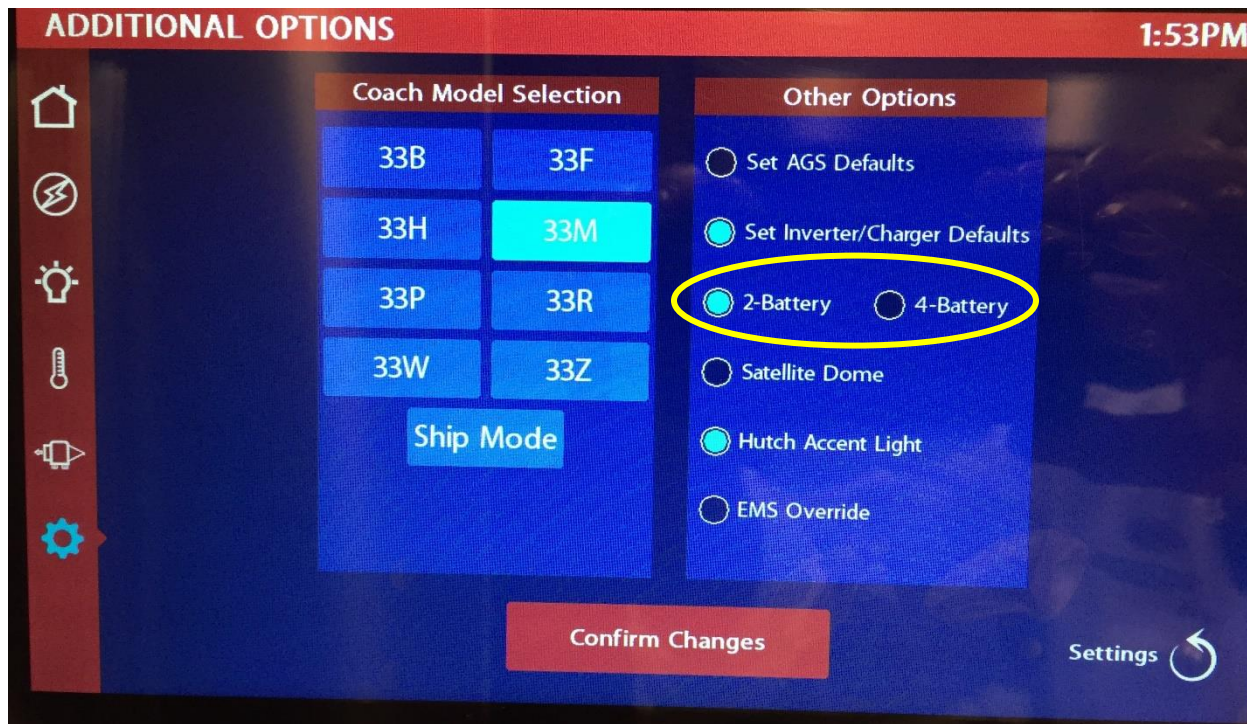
ADDITIONAL OPTIONS

1:53PM

Coach Model Selection

| 33B | 33F |
|---|---|
| 33H | 33M |
| 33P | 33R |
| 33W | 33Z |

Ship Mode

Other Options

Set AGS Defaults

Set Inverter/Charger Defaults

2-Battery 4-Battery

Satellite Dome

Hutch Accent Light

EMS Override

Confirm Changes

Settings